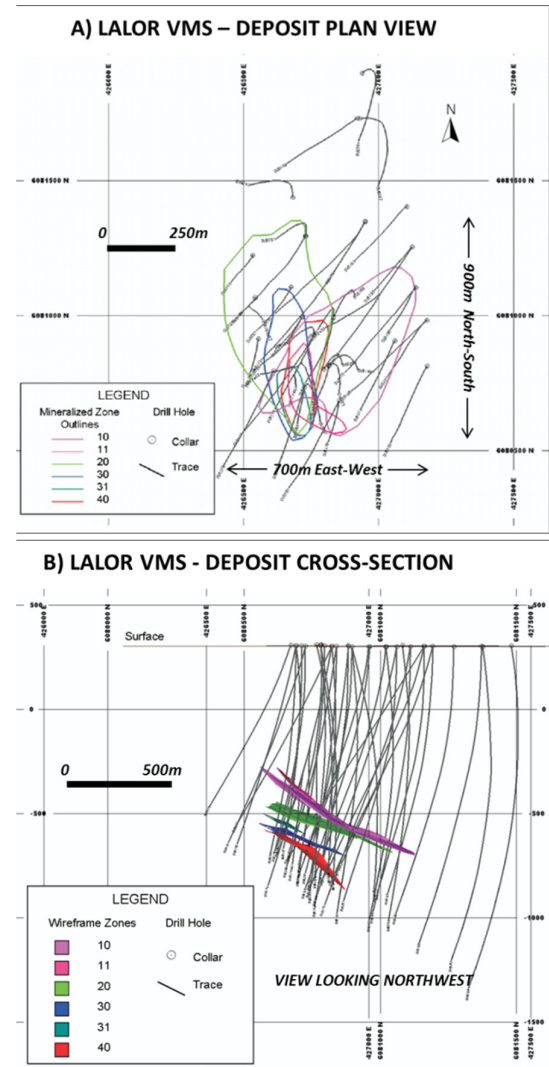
A) LALOR VMS – DEPOSIT PLAN VIEW

426000 E

426500 E

427000 E

427500 E

N

6081500 N

6081500 N

0 250m

900m North-South

6081000 N

6081000 N

LEGEND

Mineralized Zone Outlines

10

11

20

30

31

40

Drill Hole

Collar

Trace

700m East-West

6080500 N

426500 E

427000 E

427500 E

B) LALOR VMS - DEPOSIT CROSS-SECTION

500

426000 E

6080000 N

426500 E

6080500 N

500

Surface

0

0

0 500m

-500

-500

LEGEND

Wireframe Zones

10

11

20

30

31

40

Drill Hole

Collar

Trace

-1000

VIEW LOOKING NORTHWEST

-1500

427000 E

6081000 N

6081500 N

427500 E

-1500